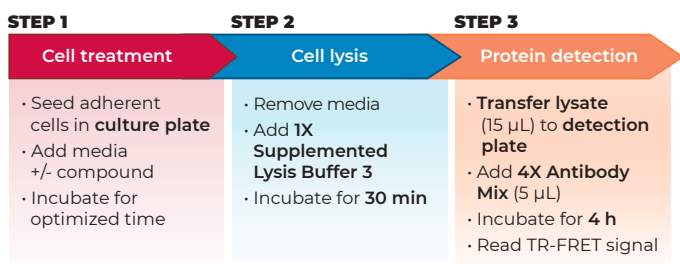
STEP 1

Cell treatment

• Seed adherent cells in **culture plate**
• Add media +/- compound
• Incubate for optimized time

STEP 2

Cell lysis

• Remove media
• Add **1X Supplemented Lysis Buffer 3**
• Incubate for **30 min**

STEP 3

Protein detection

• **Transfer lysate** (15 µL) to **detection plate**
• Add **4X Antibody Mix** (5 µL)
• Incubate for **4 h**
• Read TR-FRET signal